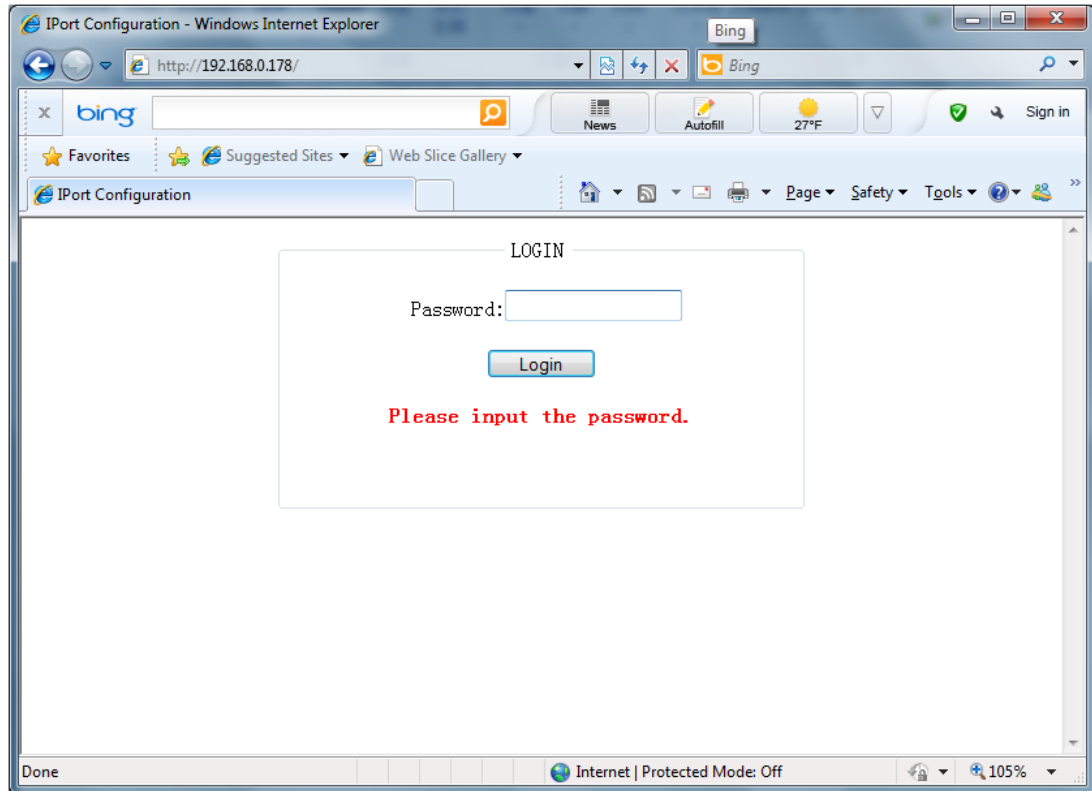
IPort Configuration - Windows Internet Explorer

Bing

http://192.168.0.178/

Bing

x bing

News

Autofill

27°F

Sign in

Favorites

Suggested Sites

Web Slice Gallery

IPort Configuration

Page Safety Tools

LOGIN

Password:

Login

Please input the password.

Done

Internet | Protected Mode: Off

105%